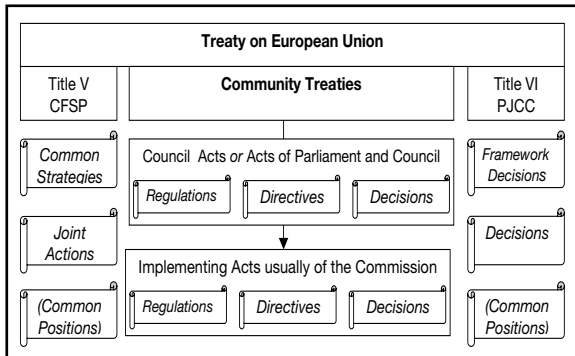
Treaty on European Union

Title V
CFSP

Common Strategies

Joint Actions

(Common Positions)

Community Treaties

Council Acts *or* Acts of Parliament and Council

Regulations

Directives

Decisions

Implementing Acts usually of the Commission

Regulations

Directives

Decisions

Title VI
PJCC

Framework Decisions

Decisions

(Common Positions)